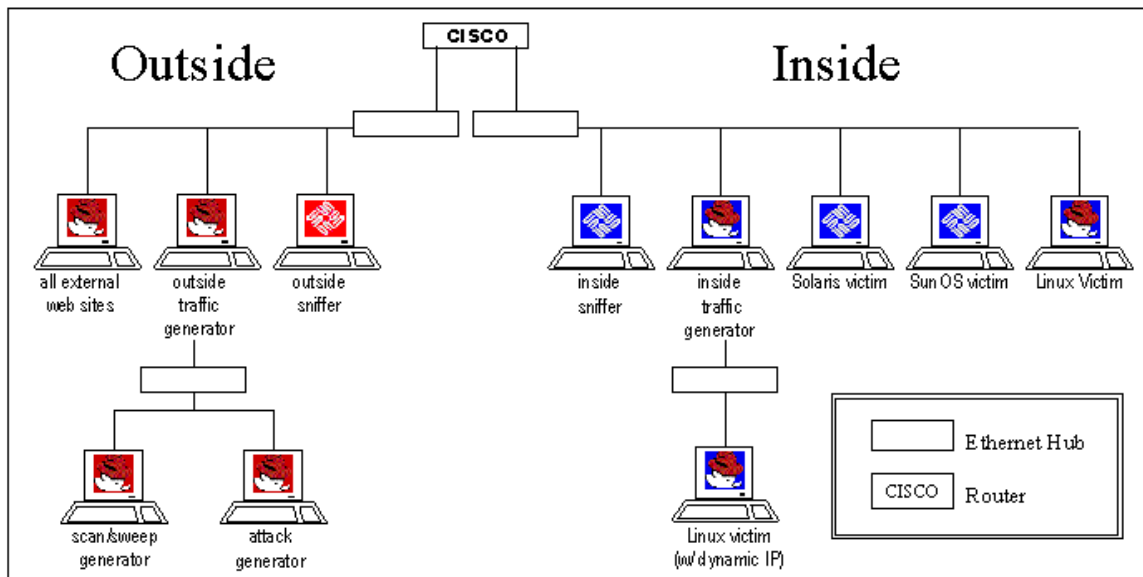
CISCO

Outside

Inside

all external web sites

outside traffic generator

outside sniffer

inside sniffer

inside traffic generator

Solaris victim

Sun OS victim

Linux Victim

scan/sweep generator

attack generator

Linux victim (w/dynamic IP)

Ethernet Hub

CISCO

Router